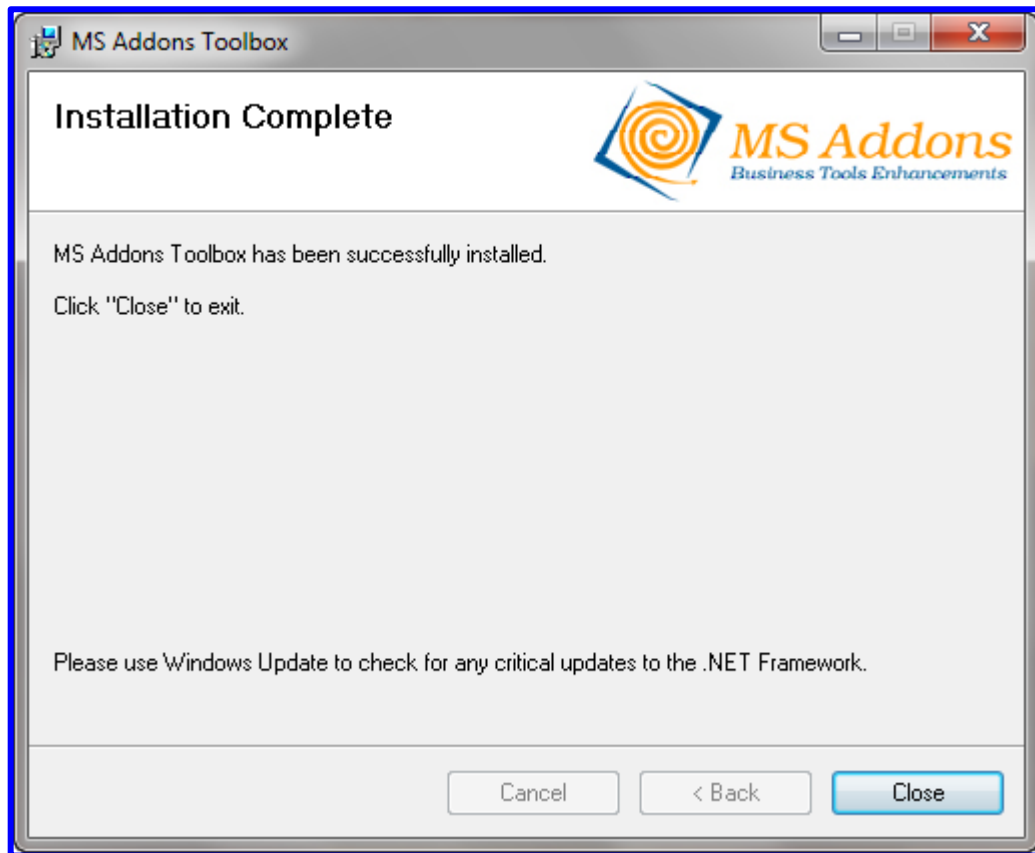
MS Addons Toolbox

Installation Complete

MS Addons
Business Tools Enhancements

MS Addons Toolbox has been successfully installed.

Click "Close" to exit.

Please use Windows Update to check for any critical updates to the .NET Framework.

Cancel
< Back
Close